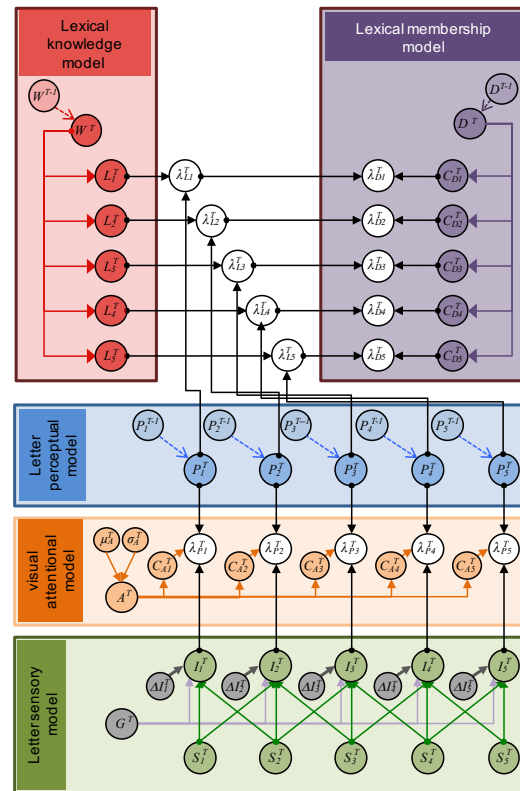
Lexical knowledge model

Lexical membership model

$W^{T-1}$

$W^T$

$D^{T-1}$

$D^T$

$L_1^T$ $\lambda_{L1}^T$ $\lambda_{D1}^T$ $C_{D1}^T$

$L_2^T$ $\lambda_{L2}^T$ $\lambda_{D2}^T$ $C_{D2}^T$

$L_3^T$ $\lambda_{L3}^T$ $\lambda_{D3}^T$ $C_{D3}^T$

$L_4^T$ $\lambda_{L4}^T$ $\lambda_{D4}^T$ $C_{D4}^T$

$L_5^T$ $\lambda_{L5}^T$ $\lambda_{D5}^T$ $C_{D5}^T$

Letter perceptual model

$P_1^{T-1}$ $P_2^{T-1}$ $P_3^{T-1}$ $P_4^{T-1}$ $P_5^{T-1}$

$P_1^T$ $P_2^T$ $P_3^T$ $P_4^T$ $P_5^T$

visual attentional model

$\mu_A^T$ $\sigma_A^T$

$A^T$

$C_{A1}^T$ $\lambda_{P1}^T$ $C_{A2}^T$ $\lambda_{P2}^T$ $C_{A3}^T$ $\lambda_{P3}^T$ $C_{A4}^T$ $\lambda_{P4}^T$ $C_{A5}^T$ $\lambda_{P5}^T$

Letter sensory model

$\Delta I_1^T$ $I_1^T$ $\Delta I_2^T$ $I_2^T$ $\Delta I_3^T$ $I_3^T$ $\Delta I_4^T$ $I_4^T$ $\Delta I_5^T$ $I_5^T$

$G^T$

$S_1^T$ $S_2^T$ $S_3^T$ $S_4^T$ $S_5^T$